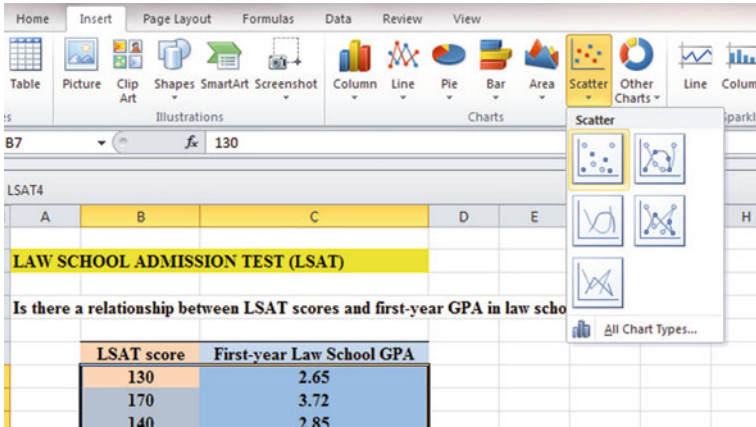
Home Insert Page Layout Formulas Data Review View

Table Picture Clip Art Shapes SmartArt Screenshot Column Line Pie Bar Area Scatter Other Charts Line Colum

Illustrations Charts Sparkl

B7 $f_x$ 130

LSAT4

A B C D E H

Scatter

All Chart Types...

LAW SCHOOL ADMISSION TEST (LSAT)

Is there a relationship between LSAT scores and first-year GPA in law scho

| LSAT score | First-year Law School GPA |
|---|---|
| 130 | 2.65 |
| 170 | 3.72 |
| 140 | 2.85 |